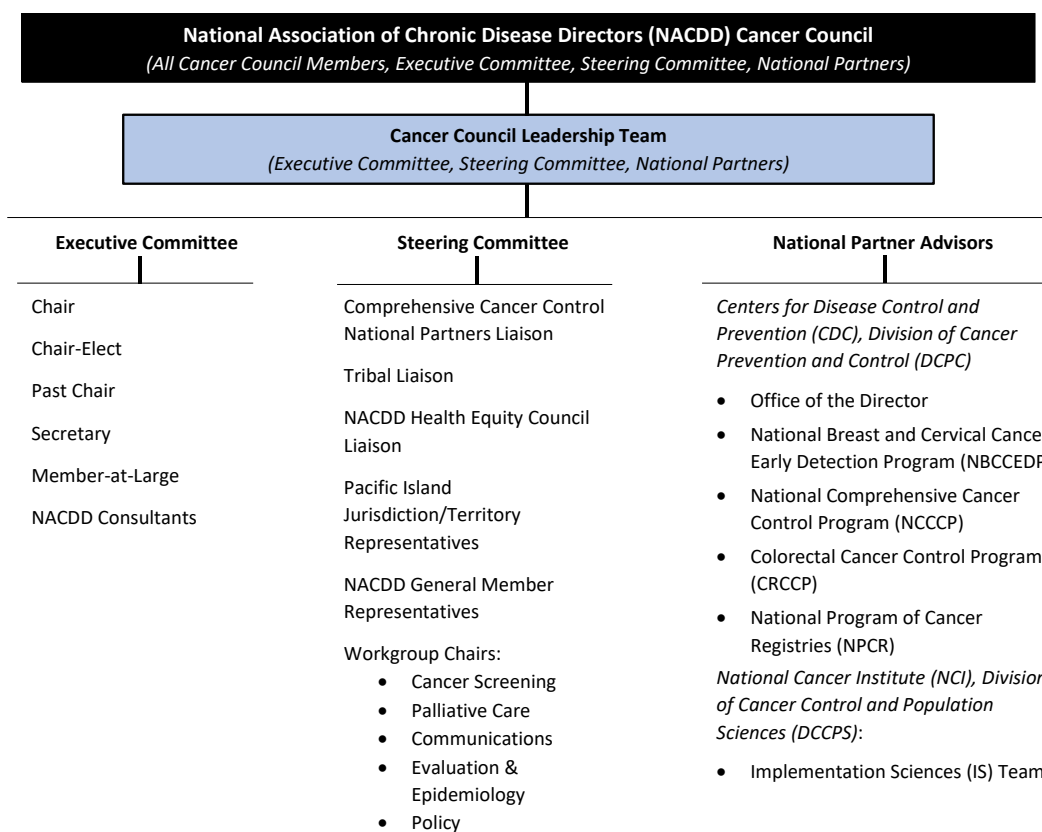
**National Association of Chronic Disease Directors (NACDD) Cancer Council**
*(All Cancer Council Members, Executive Committee, Steering Committee, National Partners)*

**Cancer Council Leadership Team**
*(Executive Committee, Steering Committee, National Partners)*

**Executive Committee**

Chair

Chair-Elect

Past Chair

Secretary

Member-at-Large

NACDD Consultants

**Steering Committee**

Comprehensive Cancer Control National Partners Liaison

Tribal Liaison

NACDD Health Equity Council Liaison

Pacific Island Jurisdiction/Territory Representatives

NACDD General Member Representatives

Workgroup Chairs:
- Cancer Screening
- Palliative Care
- Communications
- Evaluation & Epidemiology
- Policy

**National Partner Advisors**

*Centers for Disease Control and Prevention (CDC), Division of Cancer Prevention and Control (DCPC)*

- Office of the Director
- National Breast and Cervical Cance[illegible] Early Detection Program (NBCCEDP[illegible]
- National Comprehensive Cancer Control Program (NCCCP)
- Colorectal Cancer Control Program (CRCCP)
- National Program of Cancer Registries (NPCR)

*National Cancer Institute (NCI), Division of Cancer Control and Population Sciences (DCCPS)*:

- Implementation Sciences (IS) Team